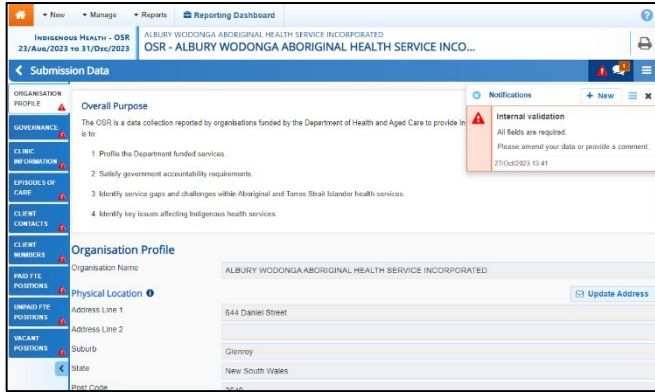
New Manage Reports Reporting Dashboard

Indigenous Health - OSR 23/Aug/2023 to 31/Dec/2023

ALBURY WODONGA ABORIGINAL HEALTH SERVICE INCORPORATED

OSR - ALBURY WODONGA ABORIGINAL HEALTH SERVICE INCO...

Submission Data

ORGANISATION PROFILE

GOVERNANCE

CLINIC INFORMATION

EPISODES OF CARE

CLIENT CONTACTS

CLIENT NUMBERS

PAID FTE POSITIONS

UNPAID FTE POSITIONS

VACANT POSITIONS

Overall Purpose

The OSR is a data collection reported by organisations funded by the Department of Health and Aged Care to provide in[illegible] is to:

1. Profile the Department funded services.

2. Satisfy government accountability requirements.

3. Identify service gaps and challenges within Aboriginal and Torres Strait Islander health services.

4. Identify key issues affecting Indigenous health services.

Notifications

New

Internal validation

All fields are required.

Please amend your data or provide a comment.

27/Oct/2023 13:41

Organisation Profile

Organisation Name

ALBURY WODONGA ABORIGINAL HEALTH SERVICE INCORPORATED

Physical Location

Update Address

Address Line 1

644 Daniel Street

Address Line 2

Suburb

Glenroy

State

New South Wales

Post Code

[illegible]